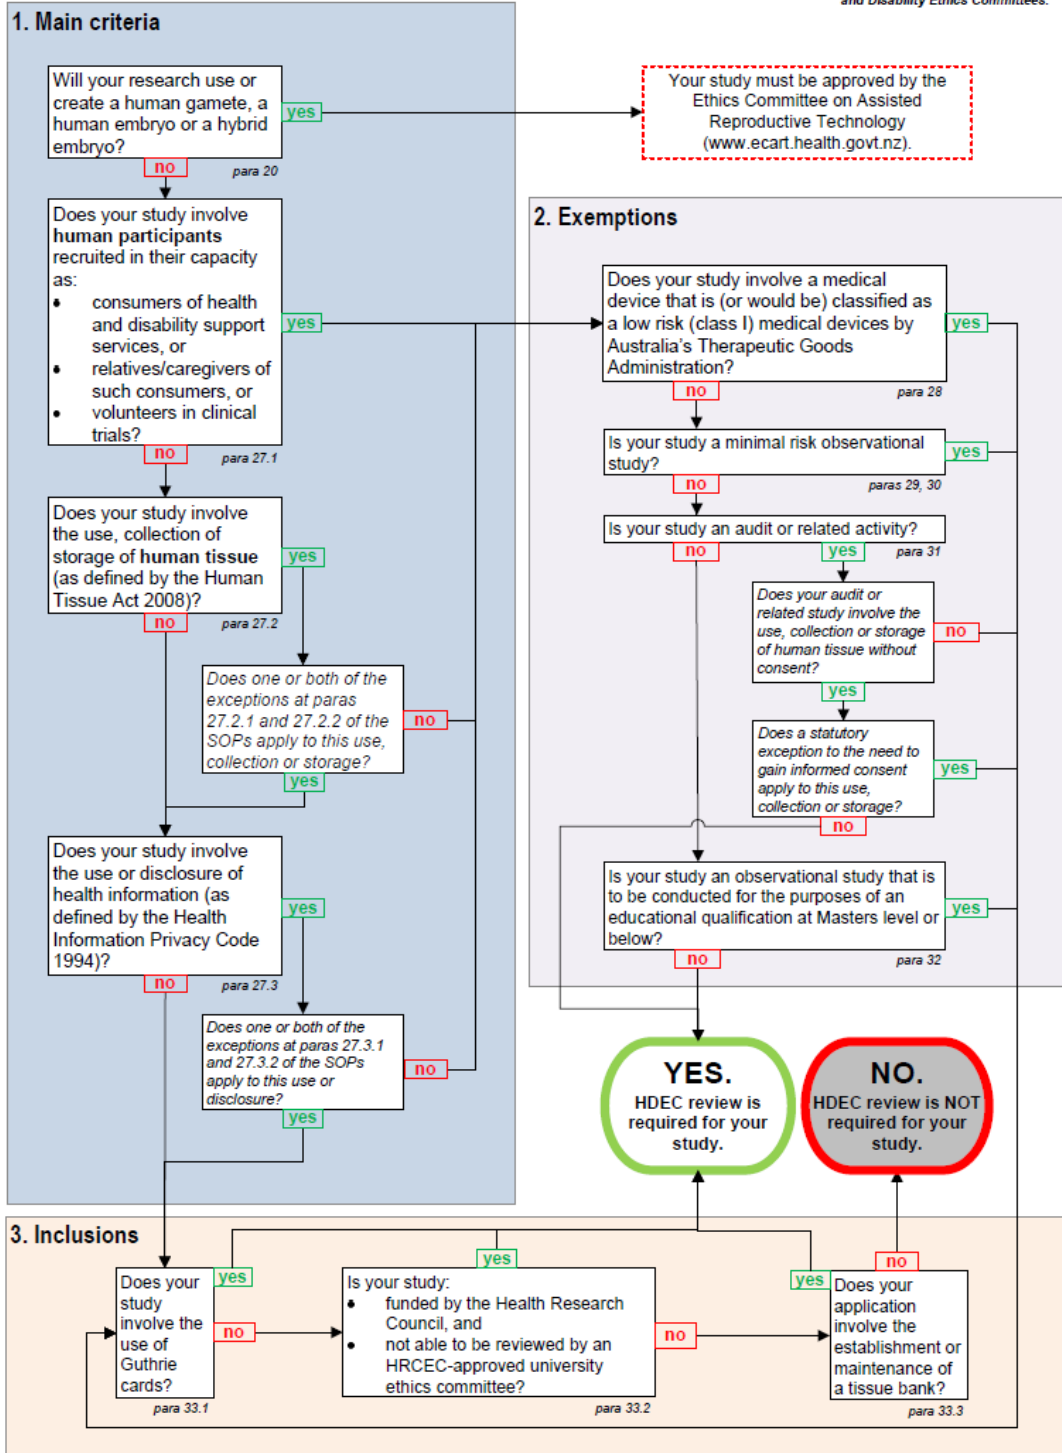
and Disability Ethics Committees.

1. Main criteria

Will your research use or create a human gamete, a human embryo or a hybrid embryo?

yes

Your study must be approved by the Ethics Committee on Assisted Reproductive Technology (www.ecart.health.govt.nz).

no

para 20

Does your study involve **human participants** recruited in their capacity as:
- consumers of health and disability support services, or
- relatives/caregivers of such consumers, or
- volunteers in clinical trials?

yes

no

para 27.1

Does your study involve the use, collection of storage of **human tissue** (as defined by the Human Tissue Act 2008)?

yes

no

para 27.2

Does one or both of the exceptions at paras 27.2.1 and 27.2.2 of the SOPs apply to this use, collection or storage?

no

yes

Does your study involve the use or disclosure of health information (as defined by the Health Information Privacy Code 1994)?

yes

no

para 27.3

Does one or both of the exceptions at paras 27.3.1 and 27.3.2 of the SOPs apply to this use or disclosure?

no

yes

2. Exemptions

Does your study involve a medical device that is (or would be) classified as a low risk (class I) medical devices by Australia's Therapeutic Goods Administration?

yes

no

para 28

Is your study a minimal risk observational study?

yes

no

paras 29, 30

Is your study an audit or related activity?

no

yes

para 31

Does your audit or related study involve the use, collection or storage of human tissue without consent?

no

yes

Does a statutory exception to the need to gain informed consent apply to this use, collection or storage?

yes

no

Is your study an observational study that is to be conducted for the purposes of an educational qualification at Masters level or below?

yes

no

para 32

YES.
HDEC review is required for your study.

NO.
HDEC review is NOT required for your study.

3. Inclusions

Does your study involve the use of Guthrie cards?

yes

no

para 33.1

yes

Is your study:
- funded by the Health Research Council, and
- not able to be reviewed by an HRCEC-approved university ethics committee?

no

para 33.2

yes

no

Does your application involve the establishment or maintenance of a tissue bank?

para 33.3